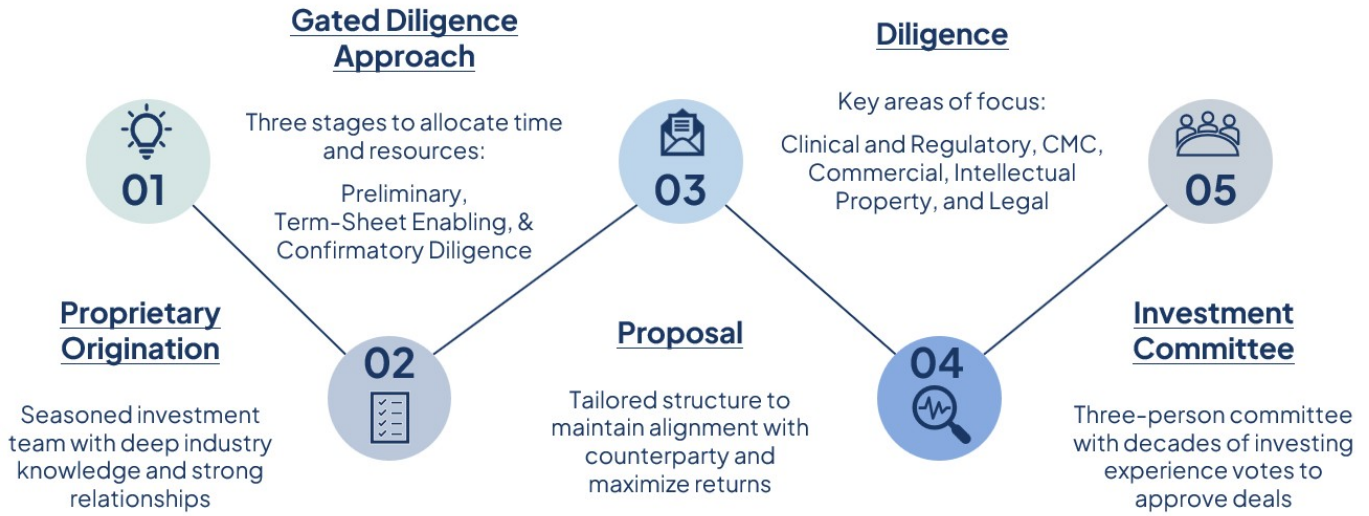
01

Proprietary Origination

Seasoned investment team with deep industry knowledge and strong relationships

Gated Diligence Approach

Three stages to allocate time and resources:

Preliminary, Term-Sheet Enabling, & Confirmatory Diligence

02

03

Proposal

Tailored structure to maintain alignment with counterparty and maximize returns

Diligence

Key areas of focus:

Clinical and Regulatory, CMC, Commercial, Intellectual Property, and Legal

04

05

Investment Committee

Three-person committee with decades of investing experience votes to approve deals